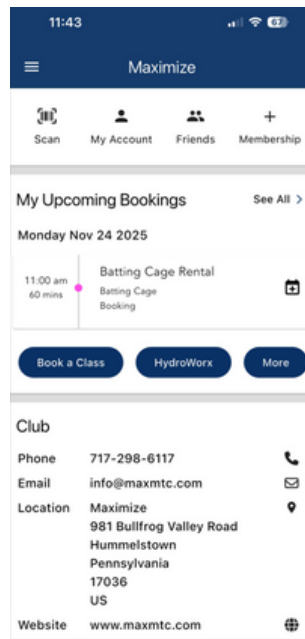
11:43

67

Maximize

Scan
My Account
Friends
Membership

My Upcoming Bookings
See All >

Monday Nov 24 2025

11:00 am
60 mins

Batting Cage Rental
Batting Cage Booking

Book a Class
HydroWorx
More

Club

| Phone | 717-298-6117 |
|---|---|
| Email | info@maxmtc.com |
| Location | Maximize 981 Bullfrog Valley Road Hummelstown Pennsylvania 17036 US |
| Website | www.maxmtc.com |